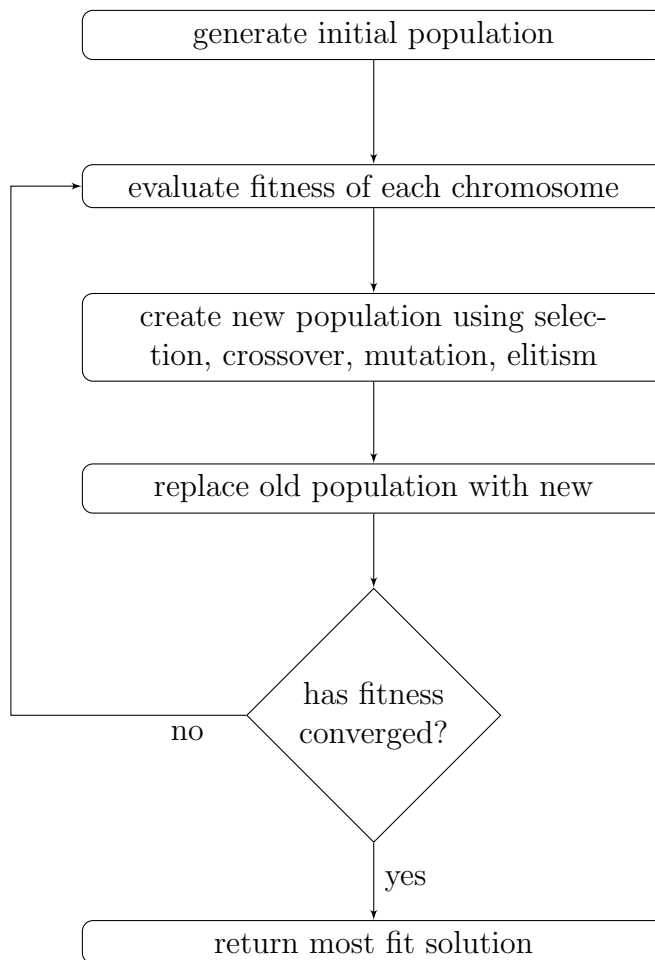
generate initial population

evaluate fitness of each chromosome

create new population using selection, crossover, mutation, elitism

replace old population with new

has fitness converged?

no

yes

return most fit solution